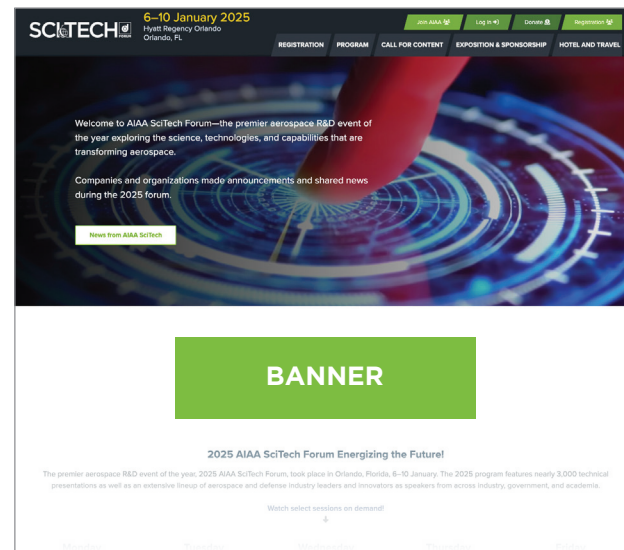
SCITECH FORUM 6–10 January 2025
Hyatt Regency Orlando
Orlando, FL

Join AIAA
Log In
Donate
Registration

REGISTRATION
PROGRAM
CALL FOR CONTENT
EXPOSITION & SPONSORSHIP
HOTEL AND TRAVEL

Welcome to AIAA SciTech Forum—the premier aerospace R&D event of the year exploring the science, technologies, and capabilities that are transforming aerospace.

Companies and organizations made announcements and shared news during the 2025 forum.

News from AIAA SciTech

BANNER

2025 AIAA SciTech Forum Energizing the Future!

The premier aerospace R&D event of the year, 2025 AIAA SciTech Forum, took place in Orlando, Florida, 6–10 January. The 2025 program features nearly 3,000 technical presentations as well as an extensive lineup of aerospace and defense industry leaders and innovators as speakers from across industry, government, and academia.

Watch select sessions on demand!

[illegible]